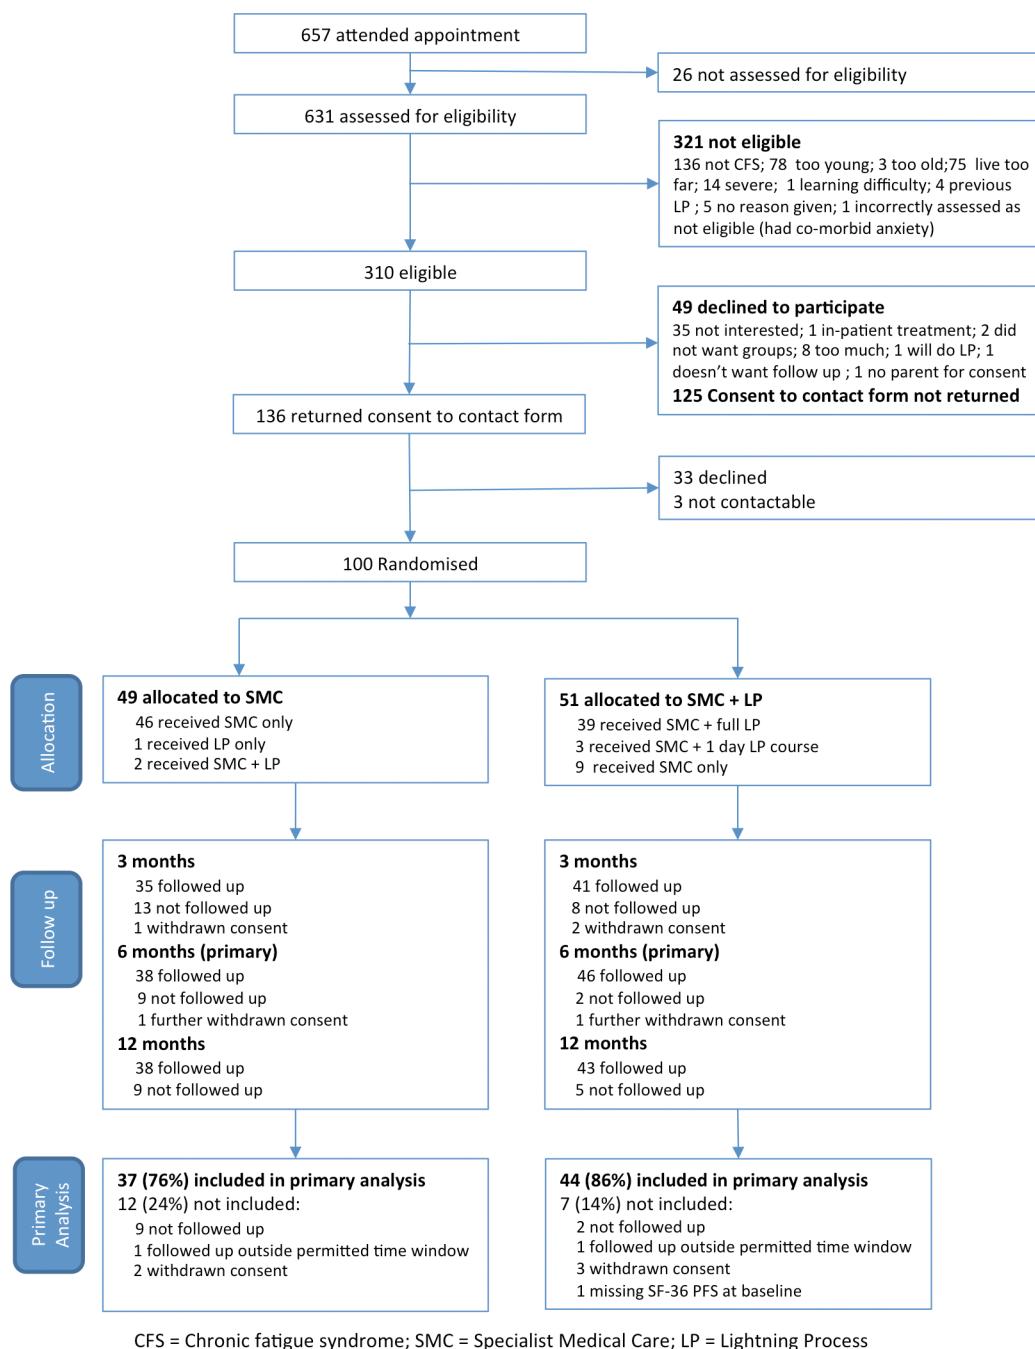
657 attended appointment

26 not assessed for eligibility

631 assessed for eligibility

**321 not eligible**
136 not CFS; 78 too young; 3 too old;75 live too far; 14 severe; 1 learning difficulty; 4 previous LP ; 5 no reason given; 1 incorrectly assessed as not eligible (had co-morbid anxiety)

310 eligible

**49 declined to participate**
35 not interested; 1 in-patient treatment; 2 did not want groups; 8 too much; 1 will do LP; 1 doesn't want follow up ; 1 no parent for consent
**125 Consent to contact form not returned**

136 returned consent to contact form

33 declined
3 not contactable

100 Randomised

Allocation

**49 allocated to SMC**
46 received SMC only
1 received LP only
2 received SMC + LP

**51 allocated to SMC + LP**
39 received SMC + full LP
3 received SMC + 1 day LP course
9 received SMC only

Follow up

**3 months**
35 followed up
13 not followed up
1 withdrawn consent
**6 months (primary)**
38 followed up
9 not followed up
1 further withdrawn consent
**12 months**
38 followed up
9 not followed up

**3 months**
41 followed up
8 not followed up
2 withdrawn consent
**6 months (primary)**
46 followed up
2 not followed up
1 further withdrawn consent
**12 months**
43 followed up
5 not followed up

Primary Analysis

**37 (76%) included in primary analysis**
12 (24%) not included:
9 not followed up
1 followed up outside permitted time window
2 withdrawn consent

**44 (86%) included in primary analysis**
7 (14%) not included:
2 not followed up
1 followed up outside permitted time window
3 withdrawn consent
1 missing SF-36 PFS at baseline

CFS = Chronic fatigue syndrome; SMC = Specialist Medical Care; LP = Lightning Process